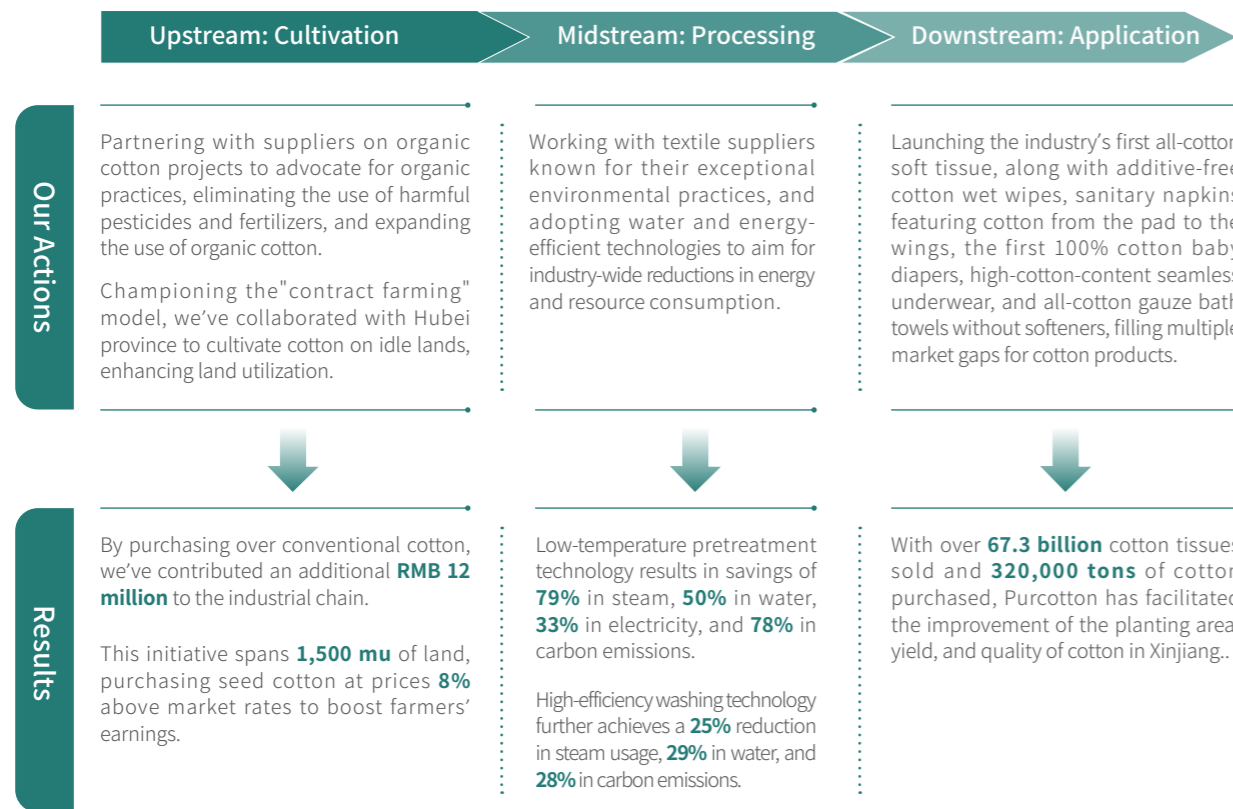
Upstream: Cultivation

Midstream: Processing

Downstream: Application

Our Actions

Partnering with suppliers on organic cotton projects to advocate for organic practices, eliminating the use of harmful pesticides and fertilizers, and expanding the use of organic cotton.

Championing the"contract farming" model, we've collaborated with Hubei province to cultivate cotton on idle lands, enhancing land utilization.

Working with textile suppliers known for their exceptional environmental practices, and adopting water and energy-efficient technologies to aim for industry-wide reductions in energy and resource consumption.

Launching the industry's first all-cotton soft tissue, along with additive-free cotton wet wipes, sanitary napkins featuring cotton from the pad to the wings, the first 100% cotton baby diapers, high-cotton-content seamless underwear, and all-cotton gauze bath towels without softeners, filling multiple market gaps for cotton products.

Results

By purchasing over conventional cotton, we've contributed an additional RMB 12 million to the industrial chain.

This initiative spans 1,500 mu of land, purchasing seed cotton at prices 8% above market rates to boost farmers' earnings.

Low-temperature pretreatment technology results in savings of 79% in steam, 50% in water, 33% in electricity, and 78% in carbon emissions.

High-efficiency washing technology further achieves a 25% reduction in steam usage, 29% in water, and 28% in carbon emissions.

With over 67.3 billion cotton tissues sold and 320,000 tons of cotton purchased, Purcotton has facilitated the improvement of the planting area, yield, and quality of cotton in Xinjiang..